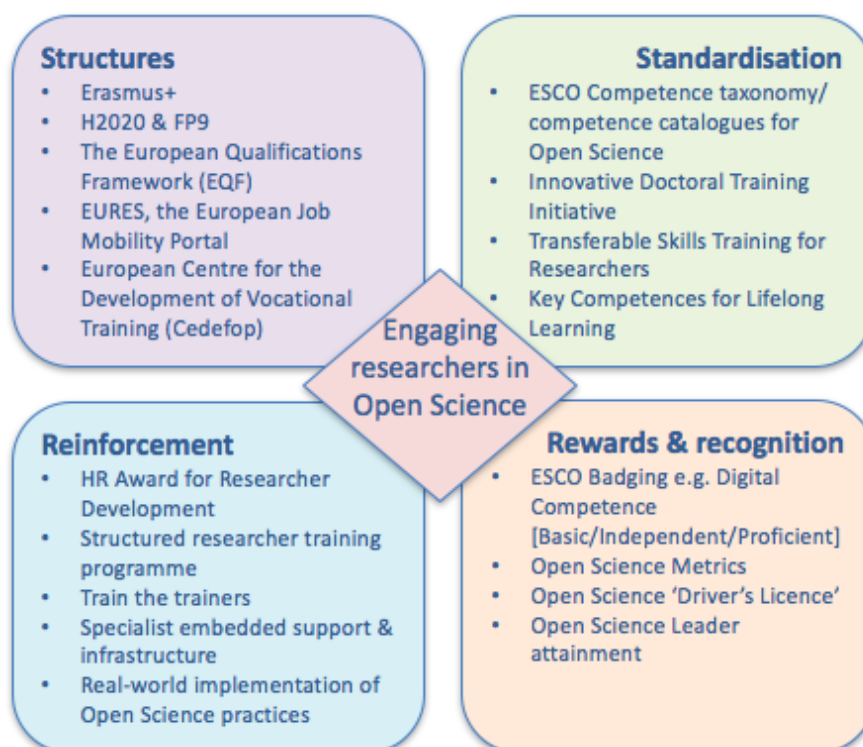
Structures
- Erasmus+
- H2020 & FP9
- The European Qualifications Framework (EQF)
- EURES, the European Job Mobility Portal
- European Centre for the Development of Vocational Training (Cedefop)

Standardisation
- ESCO Competence taxonomy/ competence catalogues for Open Science
- Innovative Doctoral Training Initiative
- Transferable Skills Training for Researchers
- Key Competences for Lifelong Learning

Engaging researchers in Open Science

Reinforcement
- HR Award for Researcher Development
- Structured researcher training programme
- Train the trainers
- Specialist embedded support & infrastructure
- Real-world implementation of Open Science practices

Rewards & recognition
- ESCO Badging e.g. Digital Competence [Basic/Independent/Proficient]
- Open Science Metrics
- Open Science 'Driver's Licence'
- Open Science Leader attainment